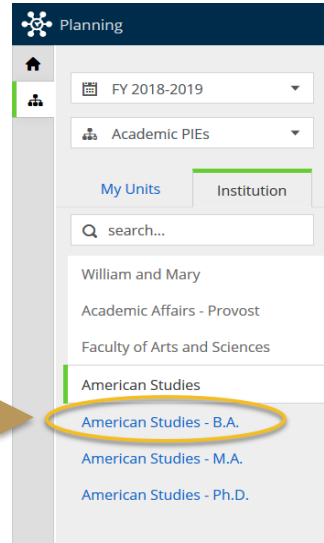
Planning

FY 2018-2019

Academic PIEs

My Units

Institution

search...

William and Mary

Academic Affairs - Provost

Faculty of Arts and Sciences

American Studies

American Studies - B.A.

American Studies - M.A.

American Studies - Ph.D.